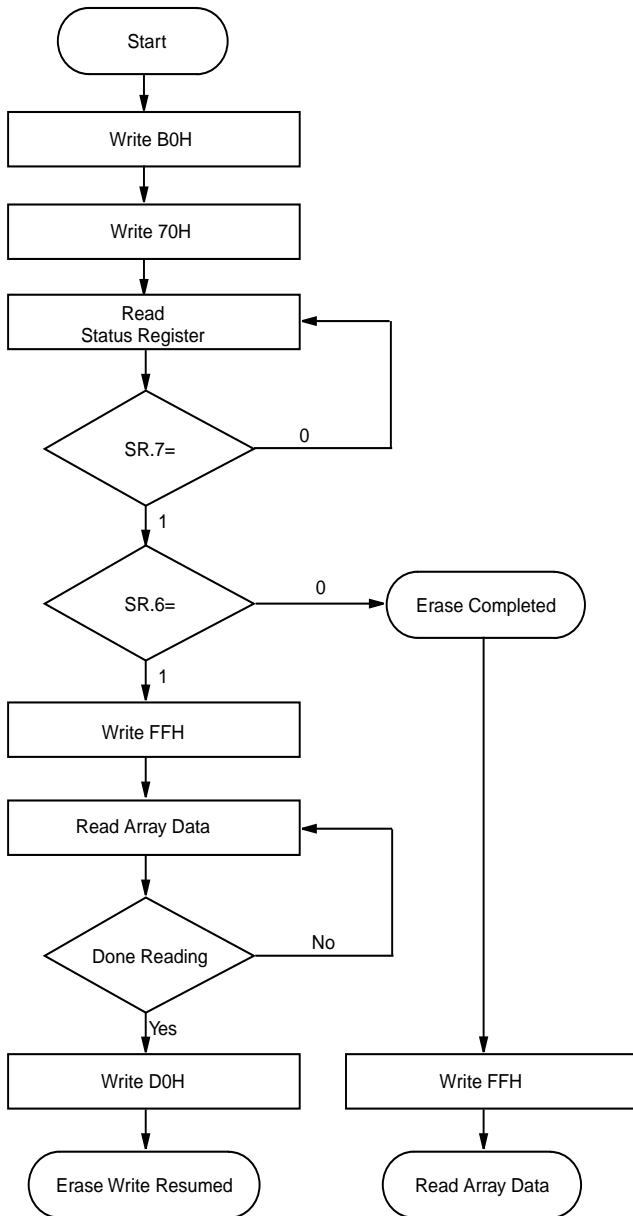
Start

Write B0H

Write 70H

Read Status Register

SR.7=

0

1

SR.6=

0

Erase Completed

1

Write FFH

Read Array Data

Done Reading

No

Yes

Write D0H

Write FFH

Erase Write Resumed

Read Array Data